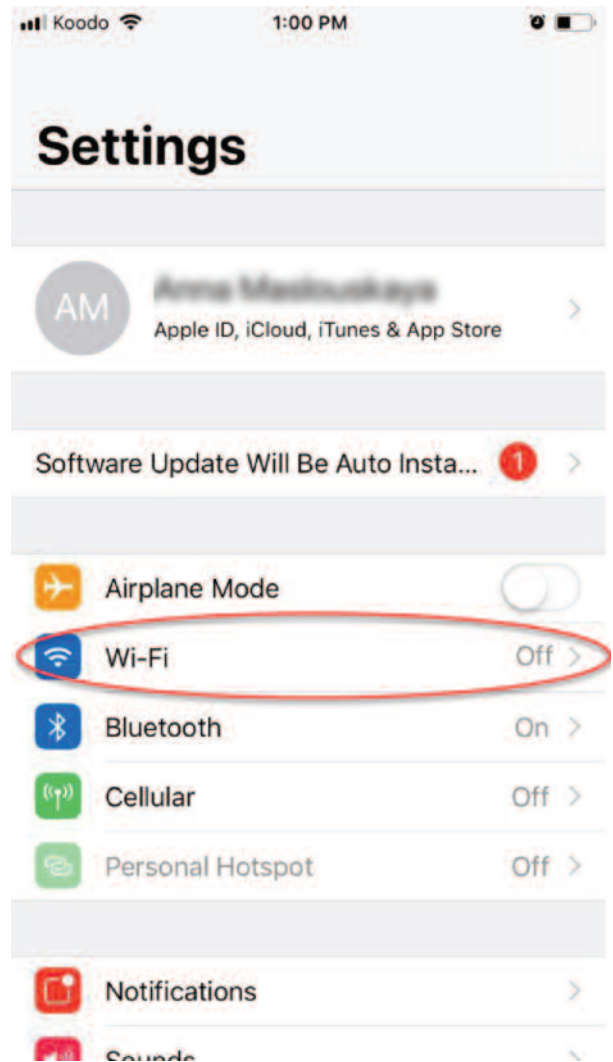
Koodo 1:00 PM

Settings

AM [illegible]
Apple ID, iCloud, iTunes & App Store

Software Update Will Be Auto Insta... 1

Airplane Mode

Wi-Fi Off

Bluetooth On

Cellular Off

Personal Hotspot Off

Notifications

Sounds